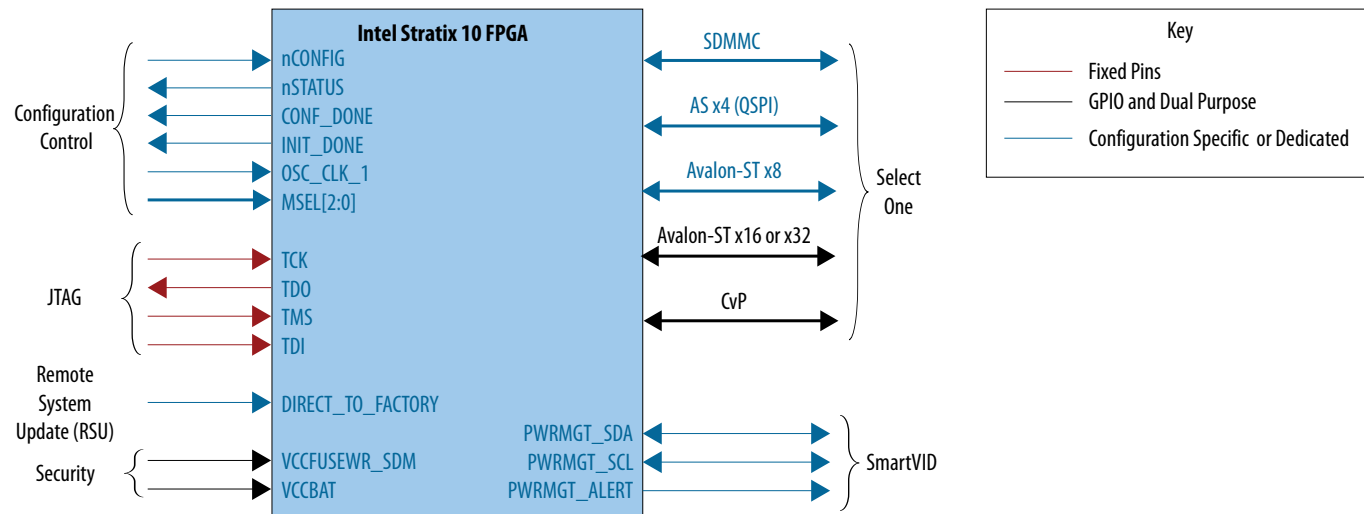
Intel Stratix 10 FPGA

Configuration Control

nCONFIG
nSTATUS
CONF_DONE
INIT_DONE
OSC_CLK_1
MSEL[2:0]

JTAG

TCK
TDO
TMS
TDI

Remote System Update (RSU)

DIRECT_TO_FACTORY

Security

VCCFUSEWR_SDM
VCCBAT

SDMMC
AS x4 (QSPI)
Avalon-ST x8
Avalon-ST x16 or x32
CvP

Select One

PWRMGT_SDA
PWRMGT_SCL
PWRMGT_ALERT

SmartVID

Key
Fixed Pins
GPIO and Dual Purpose
Configuration Specific or Dedicated